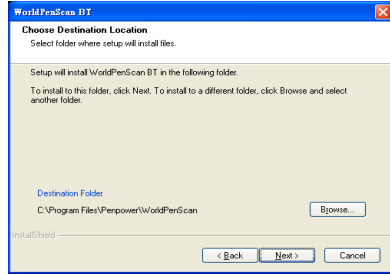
WorldPenScan BT

Choose Destination Location

Select folder where setup will install files.

Setup will install WorldPenScan BT in the following folder.

To install to this folder, click Next. To install to a different folder, click Browse and select another folder.

Destination Folder

C:\Program Files\Penpower\WorldPenScan

Browse...

InstallShield

< Back

Next >

Cancel